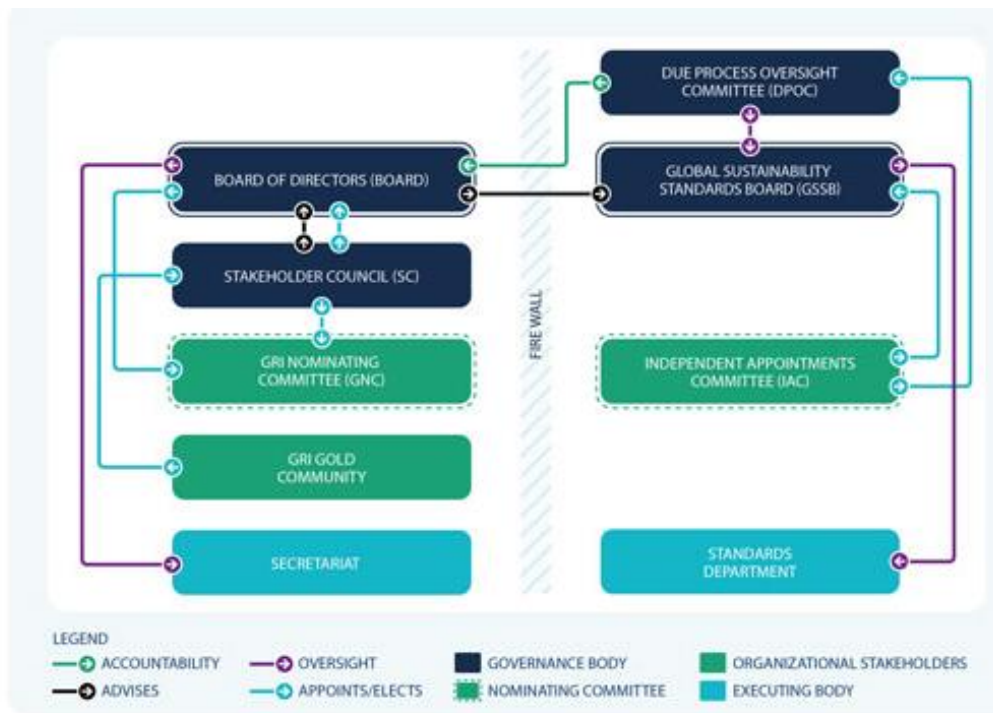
DUE PROCESS OVERSIGHT COMMITTEE (DPOC)

BOARD OF DIRECTORS (BOARD)

GLOBAL SUSTAINABILITY STANDARDS BOARD (GSSB)

STAKEHOLDER COUNCIL (SC)

FIRE WALL

GRI NOMINATING COMMITTEE (GNC)

INDEPENDENT APPOINTMENTS COMMITTEE (IAC)

GRI GOLD COMMUNITY

SECRETARIAT

STANDARDS DEPARTMENT

LEGEND
ACCOUNTABILITY
ADVISES
OVERSIGHT
APPOINTS/ELECTS
GOVERNANCE BODY
NOMINATING COMMITTEE
ORGANIZATIONAL STAKEHOLDERS
EXECUTING BODY